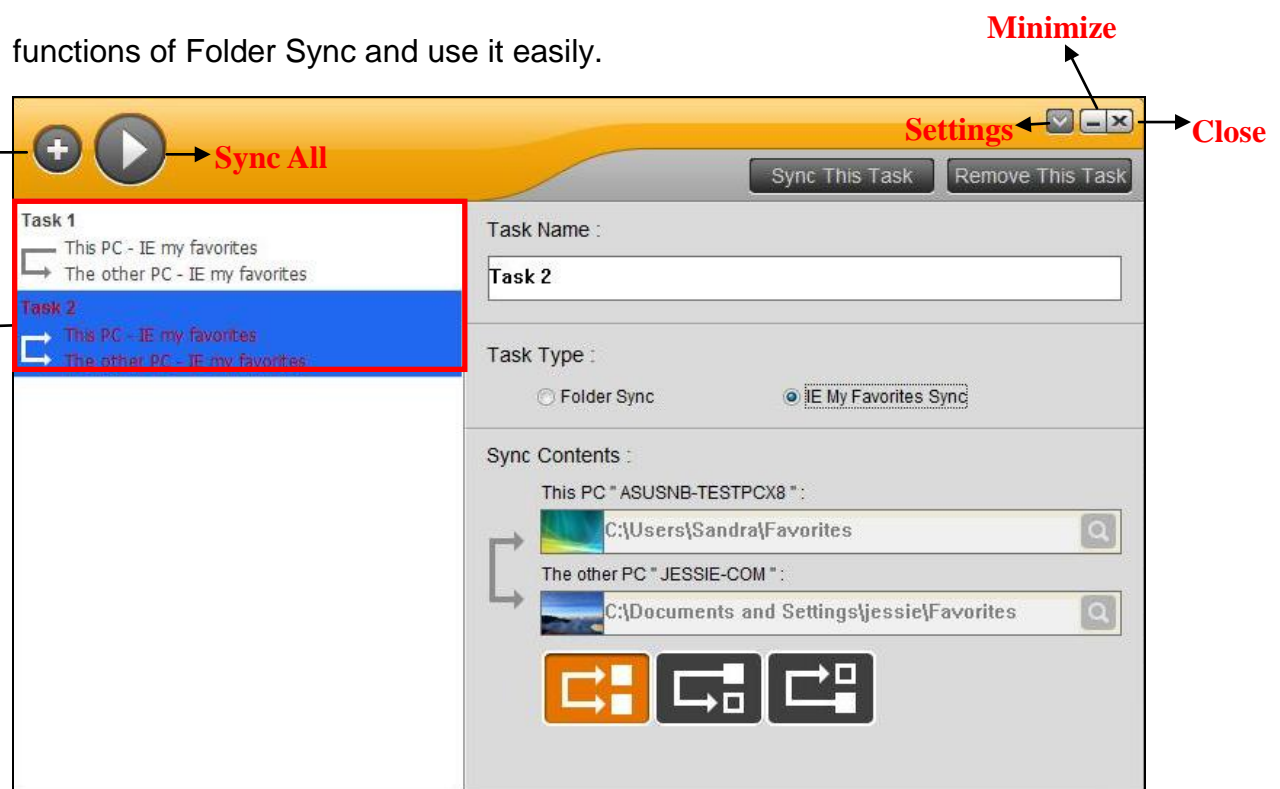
functions of Folder Sync and use it easily.

Minimize

Settings

Close

Sync All

Sync This Task

Remove This Task

Task 1
This PC - IE my favorites
The other PC - IE my favorites

Task 2
This PC - IE my favorites
The other PC - IE my favorites

Task Name :

Task 2

Task Type :

Folder Sync

IE My Favorites Sync

Sync Contents :

This PC " ASUSNB-TESTPCX8 " :

C:\Users\Sandra\Favorites

The other PC " JESSIE-COM " :

C:\Documents and Settings\jessie\Favorites